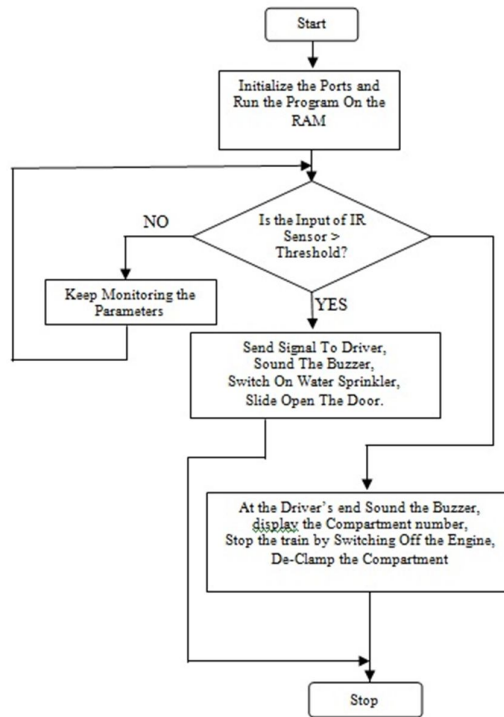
Start

Initialize the Ports and Run the Program On the RAM

Is the Input of IR Sensor > Threshold?

NO

Keep Monitoring the Parameters

YES

Send Signal To Driver,
Sound The Buzzer,
Switch On Water Sprinkler,
Slide Open The Door.

At the Driver's end Sound the Buzzer,
display the Compartment number,
Stop the train by Switching Off the Engine,
De-Clamp the Compartment

Stop